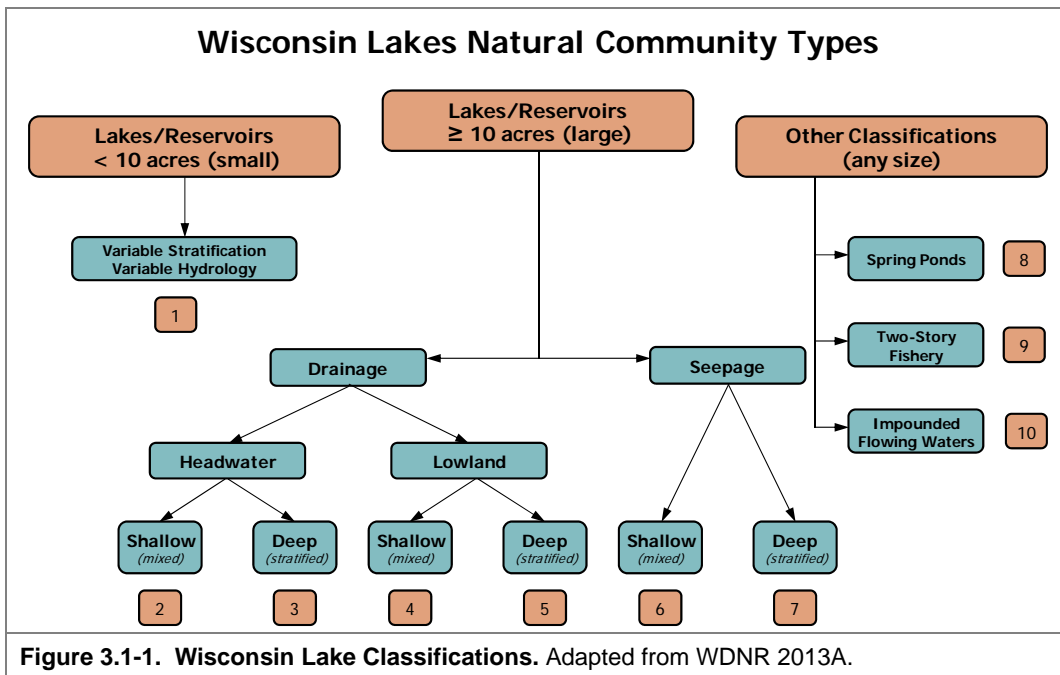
Wisconsin Lakes Natural Community Types

Lakes/Reservoirs < 10 acres (small)

Lakes/Reservoirs ≥ 10 acres (large)

Other Classifications (any size)

Variable Stratification Variable Hydrology

1

Spring Ponds

8

Two-Story Fishery

9

Impounded Flowing Waters

10

Drainage

Seepage

Headwater

Lowland

Shallow (mixed)

Deep (stratified)

Shallow (mixed)

Deep (stratified)

Shallow (mixed)

Deep (stratified)

2

3

4

5

6

7

**Figure 3.1-1. Wisconsin Lake Classifications.** Adapted from WDNR 2013A.